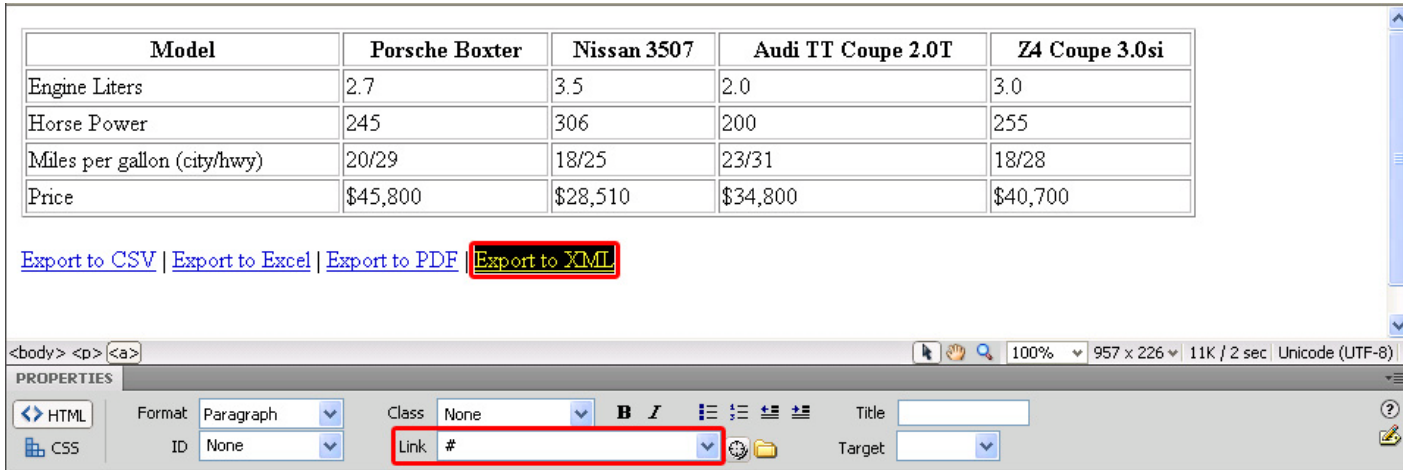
| Model | Porsche Boxter | Nissan 3507 | Audi TT Coupe 2.0T | Z4 Coupe 3.0si |
|---|---|---|---|---|
| Engine Liters | 2.7 | 3.5 | 2.0 | 3.0 |
| Horse Power | 245 | 306 | 200 | 255 |
| Miles per gallon (city/hwy) | 20/29 | 18/25 | 23/31 | 18/28 |
| Price | \$45,800 | \$28,510 | \$34,800 | \$40,700 |

Export to CSV | Export to Excel | Export to PDF | Export to XML

<body> <p> <a>

100% 957 x 226 11K / 2 sec Unicode (UTF-8)

PROPERTIES

<> HTML
CSS

Format Paragraph
ID None

Class None
Link #

B I

Title
Target